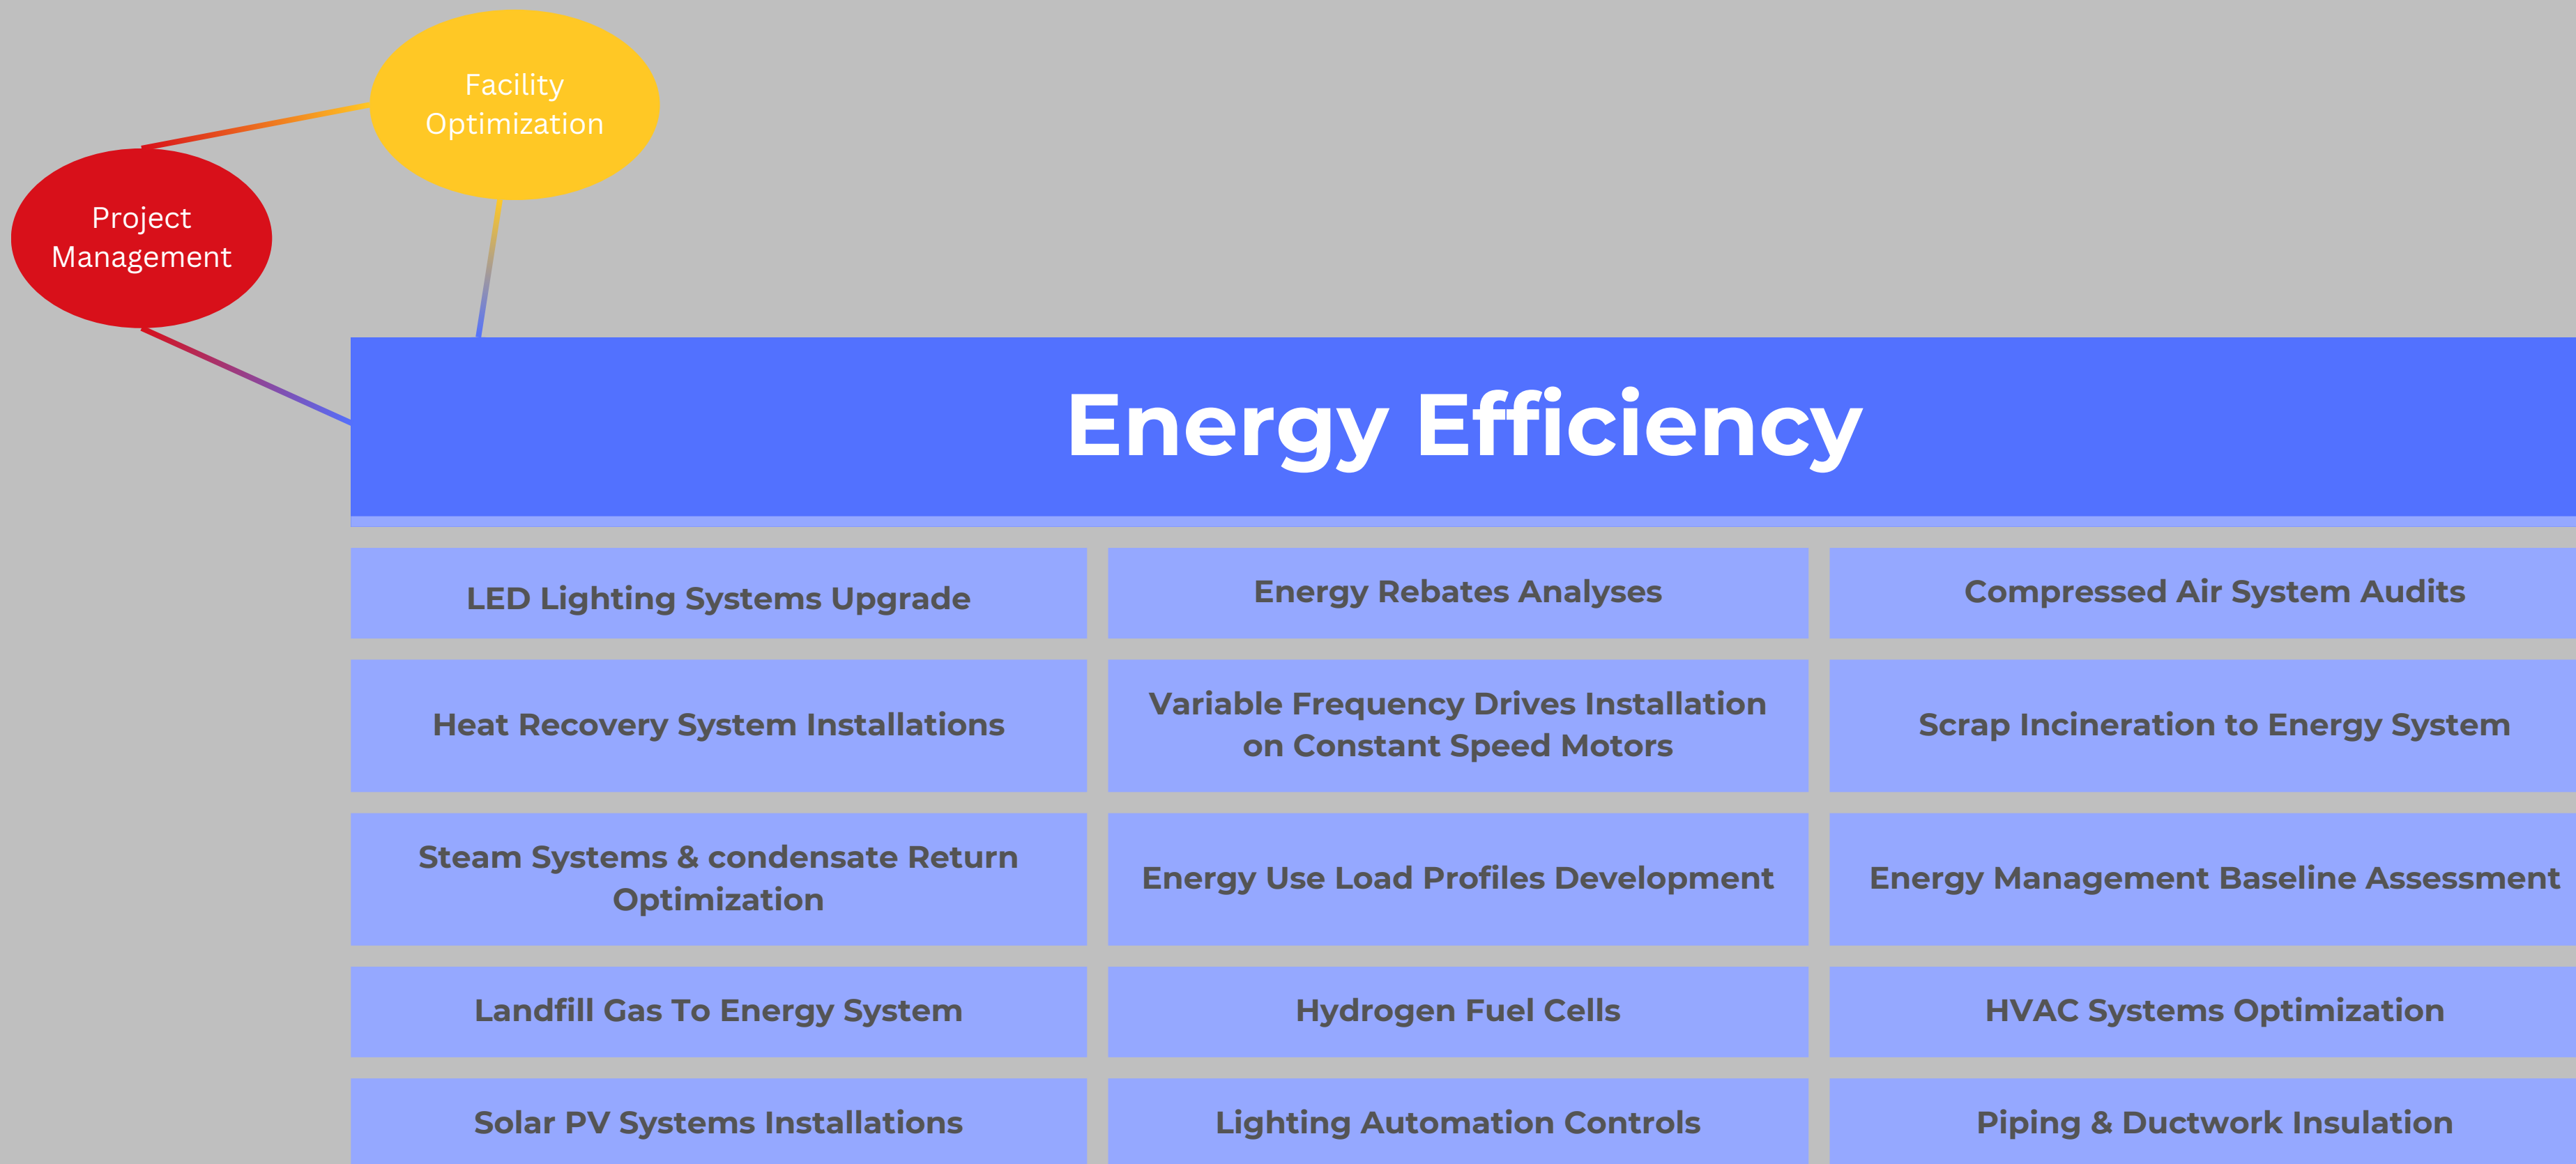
Facility Optimization

Project Management

Energy Efficiency

| LED Lighting Systems Upgrade | Energy Rebates Analyses | Compressed Air System Audits |
|---|---|---|
| Heat Recovery System Installations | Variable Frequency Drives Installation on Constant Speed Motors | Scrap Incineration to Energy System |
| Steam Systems & condensate Return Optimization | Energy Use Load Profiles Development | Energy Management Baseline Assessment |
| Landfill Gas To Energy System | Hydrogen Fuel Cells | HVAC Systems Optimization |
| Solar PV Systems Installations | Lighting Automation Controls | Piping & Ductwork Insulation |